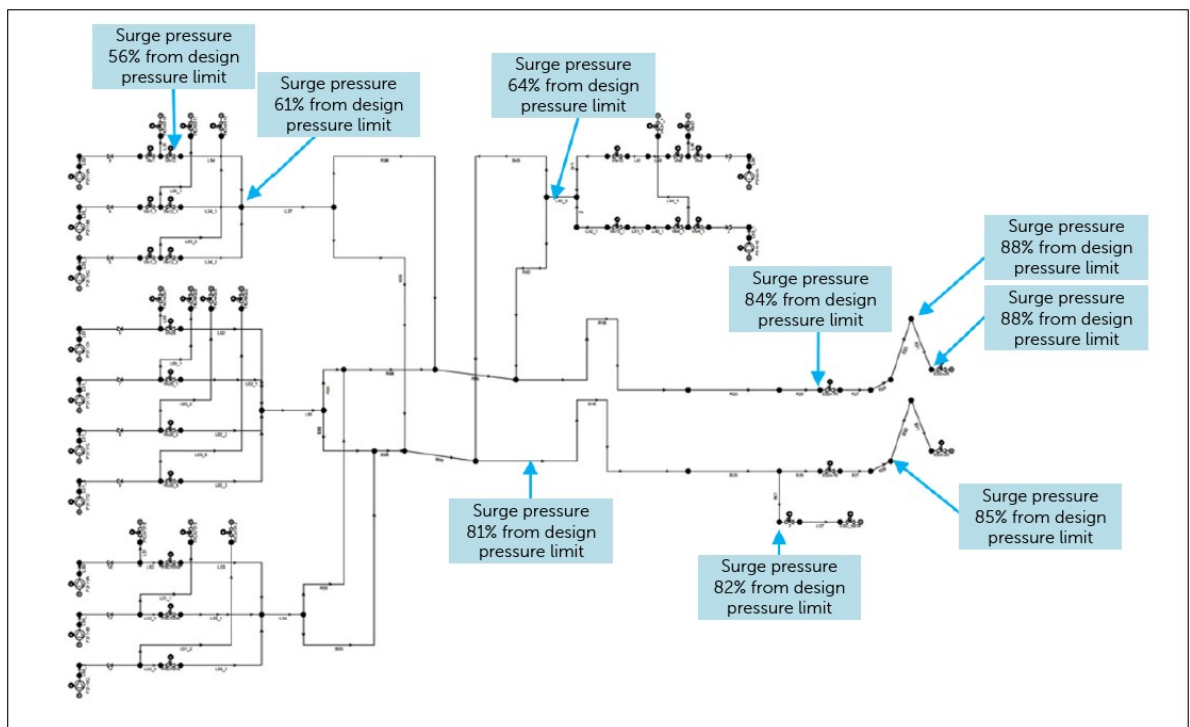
Surge pressure 56% from design pressure limit

Surge pressure 61% from design pressure limit

Surge pressure 64% from design pressure limit

Surge pressure 88% from design pressure limit

Surge pressure 84% from design pressure limit

Surge pressure 88% from design pressure limit

Surge pressure 85% from design pressure limit

Surge pressure 81% from design pressure limit

Surge pressure 82% from design pressure limit